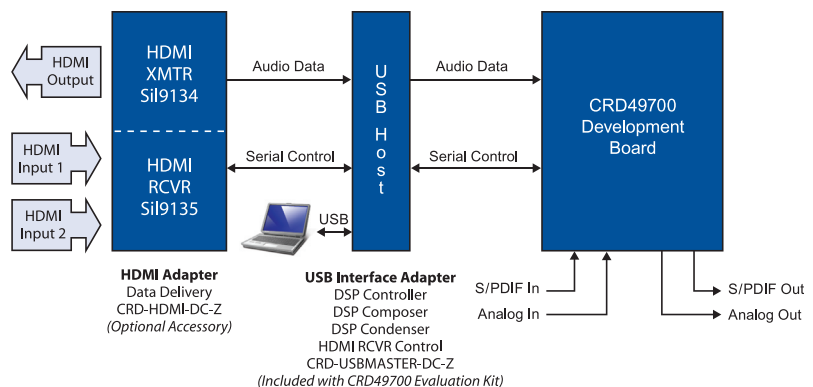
HDMI Output

HDMI Input 1

HDMI Input 2

HDMI XMTR Sil9134

HDMI RCVR Sil9135

Audio Data

Serial Control

USB

U S B H o s t

Audio Data

Serial Control

CRD49700 Development Board

HDMI Adapter
Data Delivery
CRD-HDMI-DC-Z
(Optional Accessory)

USB Interface Adapter
DSP Controller
DSP Composer
DSP Condenser
HDMI RCVR Control
CRD-USBMASTER-DC-Z
(Included with CRD49700 Evaluation Kit)

S/PDIF In

Analog In

S/PDIF Out

Analog Out